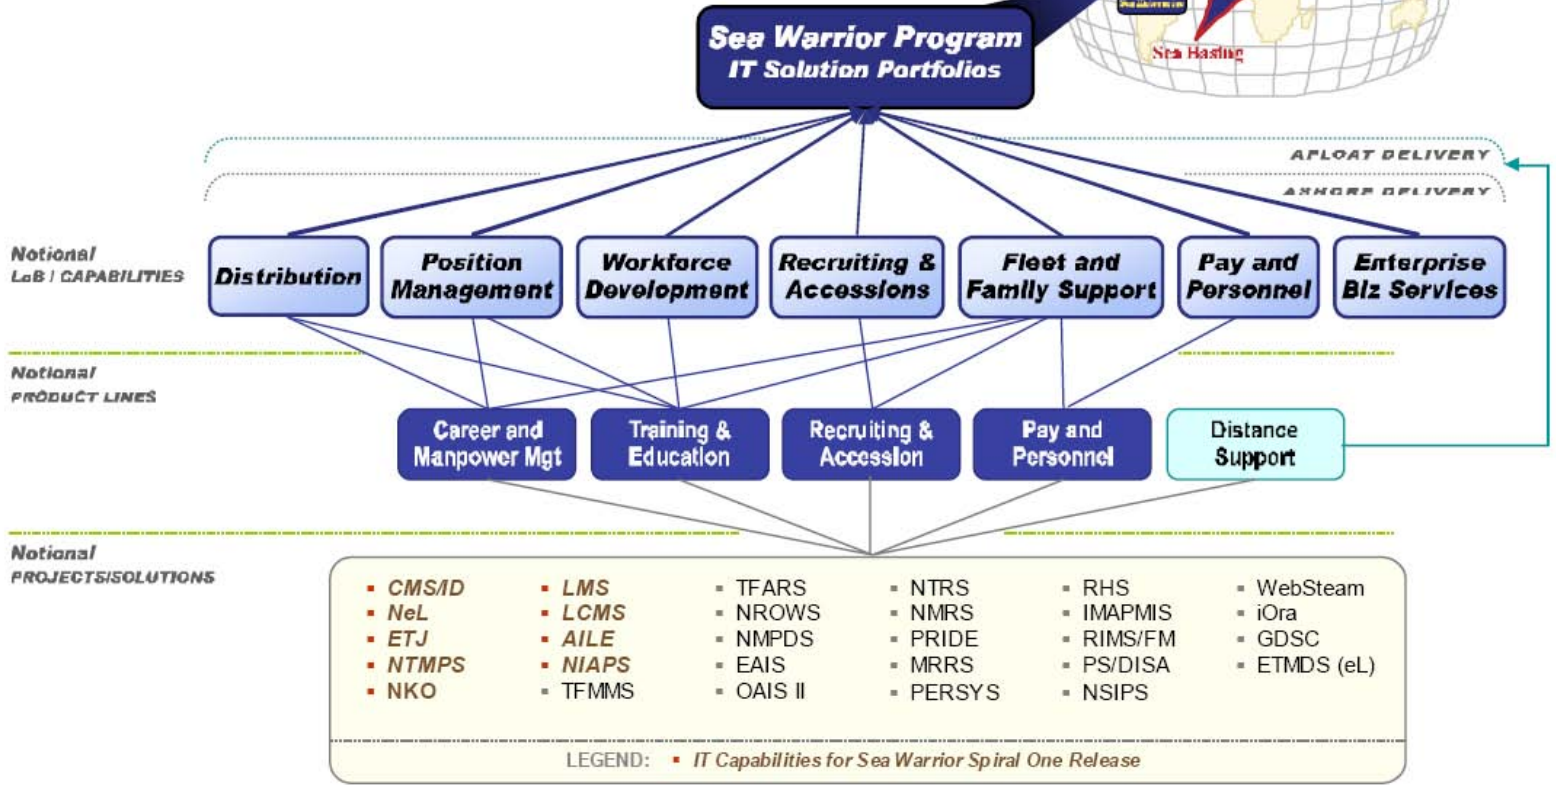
Sea Basing

Sea Warrior Program
IT Solution Portfolios

AFLOAT DELIVERY
ASHORE DELIVERY

Notional
LoB / CAPABILITIES

Distribution
Position Management
Workforce Development
Recruiting & Accessions
Fleet and Family Support
Pay and Personnel
Enterprise Biz Services

Notional
PRODUCT LINES

Career and Manpower Mgt
Training & Education
Recruiting & Accession
Pay and Personnel
Distance Support

Notional
PROJECTS/SOLUTIONS

▪ CMS/ID
▪ NeL
▪ ETJ
▪ NTMPS
▪ NKO

▪ LMS
▪ LCMS
▪ AILE
▪ NIAPS
▪ TFMMS

▪ TFARS
▪ NROWS
▪ NMPDS
▪ EAIS
▪ OAIS II

▪ NTRS
▪ NMRS
▪ PRIDE
▪ MRRS
▪ PERSYS

▪ RHS
▪ IMAPMIS
▪ RIMS/FM
▪ PS/DISA
▪ NSIPS

▪ WebSteam
▪ iOra
▪ GDSC
▪ ETMDS (eL)

LEGEND: ▪ IT Capabilities for Sea Warrior Spiral One Release